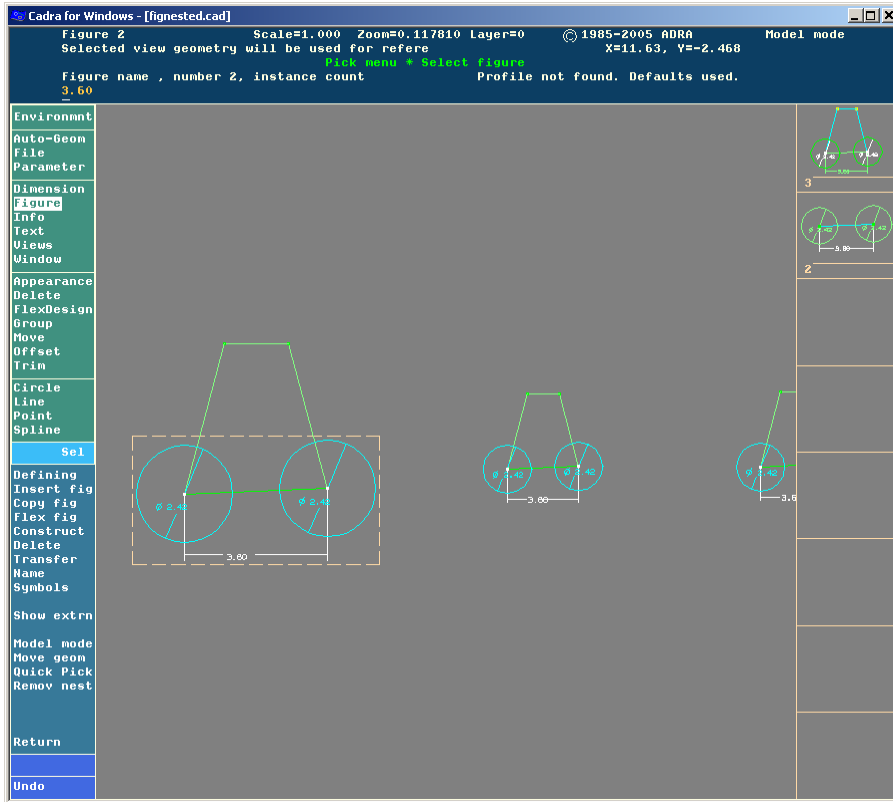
Cadra for Windows - [fignested.cad]

Figure 2 Scale=1.000 Zoom=0.117810 Layer=0 © 1985-2005 ADRA Model mode
Selected view geometry will be used for refere X=11.63, Y=-2.468
Pick menu * Select figure
Figure name , number 2, instance count Profile not found. Defaults used.
3.60

Environmnt
Auto-Geom
File
Parameter
Dimension
Figure
Info
Text
Views
Window
Appearance
Delete
FlexDesign
Group
Move
Offset
Trim
Circle
Line
Point
Spline
Sel
Defining
Insert fig
Copy fig
Flex fig
Construct
Delete
Transfer
Name
Symbols
Show extrn
Model mode
Move geom
Quick Pick
Remov nest
Return
Undo

ø 2.42
ø 2.42
3.80
ø 2.42
ø 2.42
3.80
ø 2.42
3.6
ø 2.42
ø 2.42
3.80
3
ø 2.42
ø 2.42
3.80
2